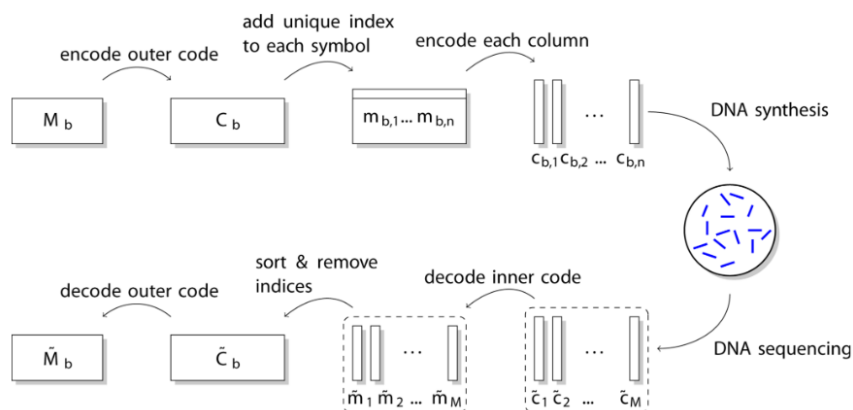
encode outer code

add unique index to each symbol

encode each column

$M_b$

$C_b$

$m_{b,1} \dots m_{b,n}$

$c_{b,1}$ $c_{b,2}$ … $c_{b,n}$

…

DNA synthesis

DNA sequencing

decode outer code

sort & remove indices

decode inner code

$\bar{M}_b$

$\bar{C}_b$

$\bar{m}_1$ $\bar{m}_2$ … $\bar{m}_M$

…

$\bar{c}_1$ $\bar{c}_2$ … $\bar{c}_M$

…